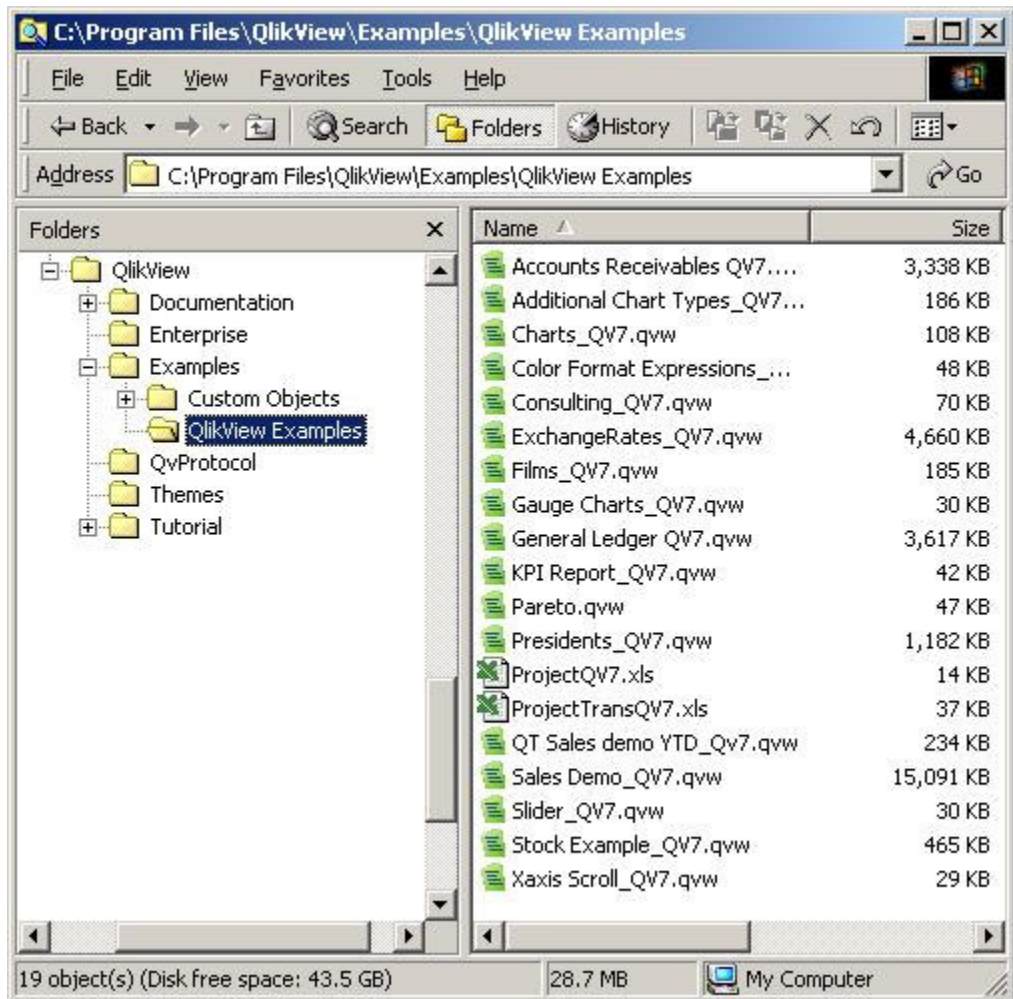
C:\Program Files\QlikView\Examples\QlikView Examples

File Edit View Favorites Tools Help

Back Search Folders History

Address C:\Program Files\QlikView\Examples\QlikView Examples Go

Folders ×

QlikView
Documentation
Enterprise
Examples
Custom Objects
QlikView Examples
QvProtocol
Themes
Tutorial

| Name | Size |
|---|---|
| Accounts Receivables QV7.... | 3,338 KB |
| Additional Chart Types_QV7... | 186 KB |
| Charts_QV7.qvw | 108 KB |
| Color Format Expressions_... | 48 KB |
| Consulting_QV7.qvw | 70 KB |
| ExchangeRates_QV7.qvw | 4,660 KB |
| Films_QV7.qvw | 185 KB |
| Gauge Charts_QV7.qvw | 30 KB |
| General Ledger QV7.qvw | 3,617 KB |
| KPI Report_QV7.qvw | 42 KB |
| Pareto.qvw | 47 KB |
| Presidents_QV7.qvw | 1,182 KB |
| ProjectQV7.xls | 14 KB |
| ProjectTransQV7.xls | 37 KB |
| QT Sales demo YTD_Qv7.qvw | 234 KB |
| Sales Demo_QV7.qvw | 15,091 KB |
| Slider_QV7.qvw | 30 KB |
| Stock Example_QV7.qvw | 465 KB |
| Xaxis Scroll_QV7.qvw | 29 KB |

19 object(s) (Disk free space: 43.5 GB) 28.7 MB My Computer